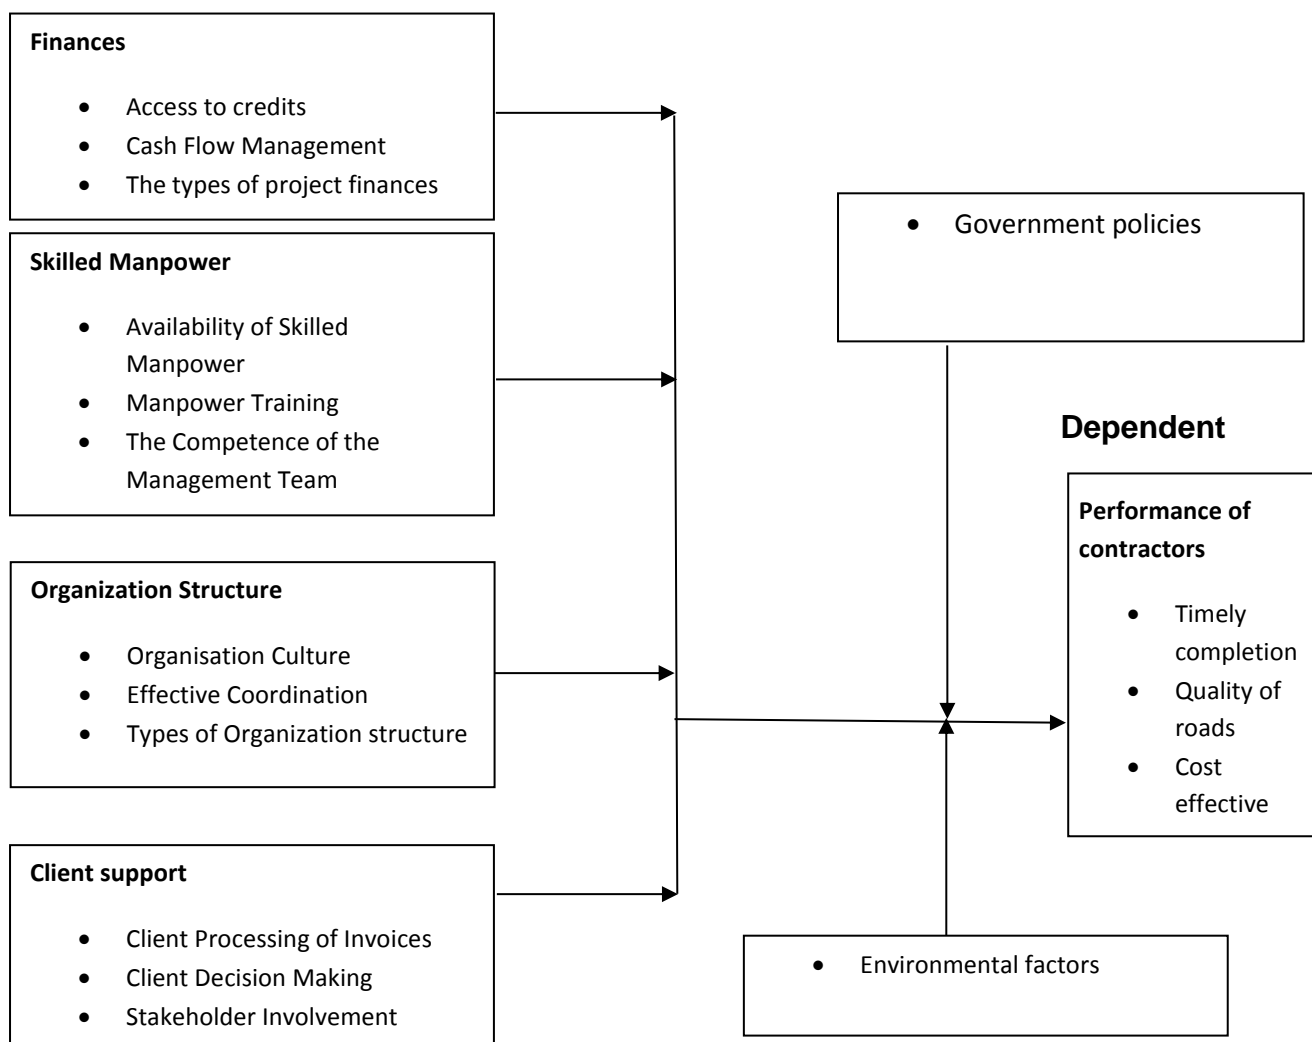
**Finances**

- Access to credits
- Cash Flow Management
- The types of project finances

**Skilled Manpower**

- Availability of Skilled Manpower
- Manpower Training
- The Competence of the Management Team

**Organization Structure**

- Organisation Culture
- Effective Coordination
- Types of Organization structure

**Client support**

- Client Processing of Invoices
- Client Decision Making
- Stakeholder Involvement

- Government policies

**Dependent**

**Performance of contractors**

- Timely completion
- Quality of roads
- Cost effective

- Environmental factors